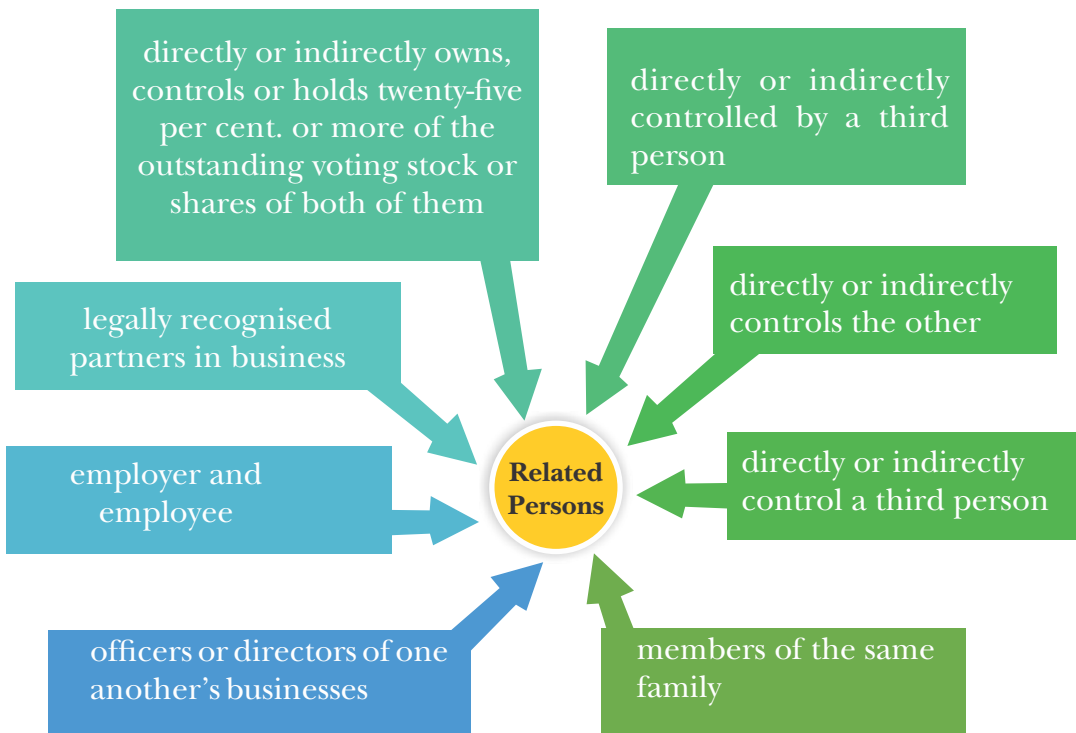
directly or indirectly owns, controls or holds twenty-five per cent. or more of the outstanding voting stock or shares of both of them

directly or indirectly controlled by a third person

legally recognised partners in business

directly or indirectly controls the other

Related Persons

employer and employee

directly or indirectly control a third person

officers or directors of one another's businesses

members of the same family